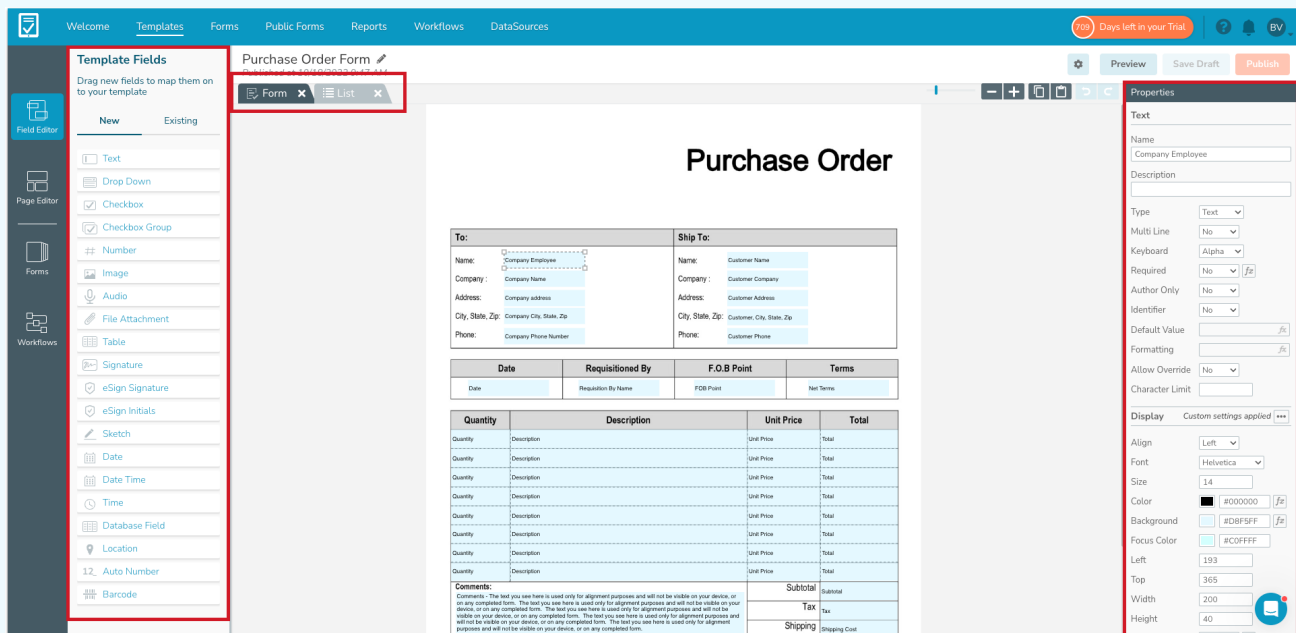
Welcome Templates Forms Public Forms Reports Workflows DataSources

709 Days left in your Trial

BV

Field Editor

Page Editor

Forms

Workflows

Template Fields

Drag new fields to map them on to your template

New Existing

Text
Drop Down
Checkbox
Checkbox Group
Number
Image
Audio
File Attachment
Table
Signature
eSign Signature
eSign Initials
Sketch
Date
Date Time
Time
Database Field
Location
Auto Number
Barcode

Purchase Order Form

Published at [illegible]

Form List

Preview Save Draft Publish

Purchase Order

| To: | Ship To: |
|---|---|
| Name: Company Employee | Name: Customer Name |
| Company : Company Name | Company : Customer Company |
| Address: Company address | Address: Customer Address |
| City, State, Zip: Company City, State, Zip | City, State, Zip: Customer, City, State, Zip |
| Phone: Company Phone Number | Phone: Customer Phone |

| Date | Requisitioned By | F.O.B Point | Terms |
|---|---|---|---|
| Date | Requisition By Name | FOB Point | Net Terms |

| Quantity | Description | Unit Price | Total |
|---|---|---|---|
| Quantity | Description | Unit Price | Total |
| Quantity | Description | Unit Price | Total |
| Quantity | Description | Unit Price | Total |
| Quantity | Description | Unit Price | Total |
| Quantity | Description | Unit Price | Total |
| Quantity | Description | Unit Price | Total |
| Quantity | Description | Unit Price | Total |
| Quantity | Description | Unit Price | Total |

Comments:
Comments - The text you see here is used only for alignment purposes and will not be visible on your device, or on any completed form. The text you see here is used only for alignment purposes and will not be visible on your device, or on any completed form. The text you see here is used only for alignment purposes and will not be visible on your device, or on any completed form. The text you see here is used only for alignment purposes and will not be visible on your device, or on any completed form. The text you see here is used only for alignment purposes and will not be visible on your device, or on any completed form.

Subtotal Subtotal
Tax Tax
Shipping Shipping Cost

Properties

Text

Name
Company Employee

Description

Type Text
Multi Line No
Keyboard Alpha
Required No
Author Only No
Identifier No
Default Value
Formatting
Allow Override No
Character Limit

Display Custom settings applied

Align Left
Font Helvetica
Size 14
Color #000000
Background #D8F5FF
Focus Color #C0FFFF
Left 193
Top 365
Width 200
Height 40